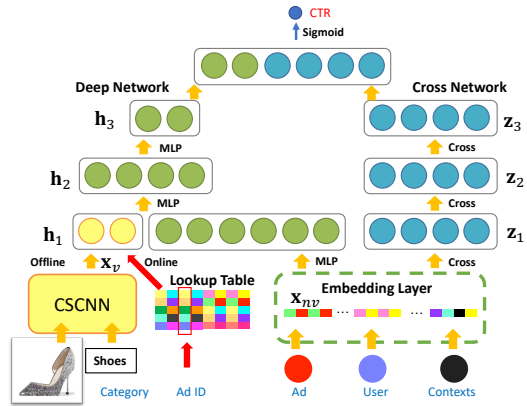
CTR
Sigmoid

Deep Network

Cross Network

$\mathbf{h}_3$

$\mathbf{z}_3$

MLP

Cross

$\mathbf{h}_2$

$\mathbf{z}_2$

MLP

Cross

$\mathbf{h}_1$

$\mathbf{z}_1$

Offline

$\mathbf{x}_v$

Online

MLP

Lookup Table

Embedding Layer

CSCNN

$\mathbf{x}_{nv}$

Shoes

Category

Ad ID

Ad

User

Contexts